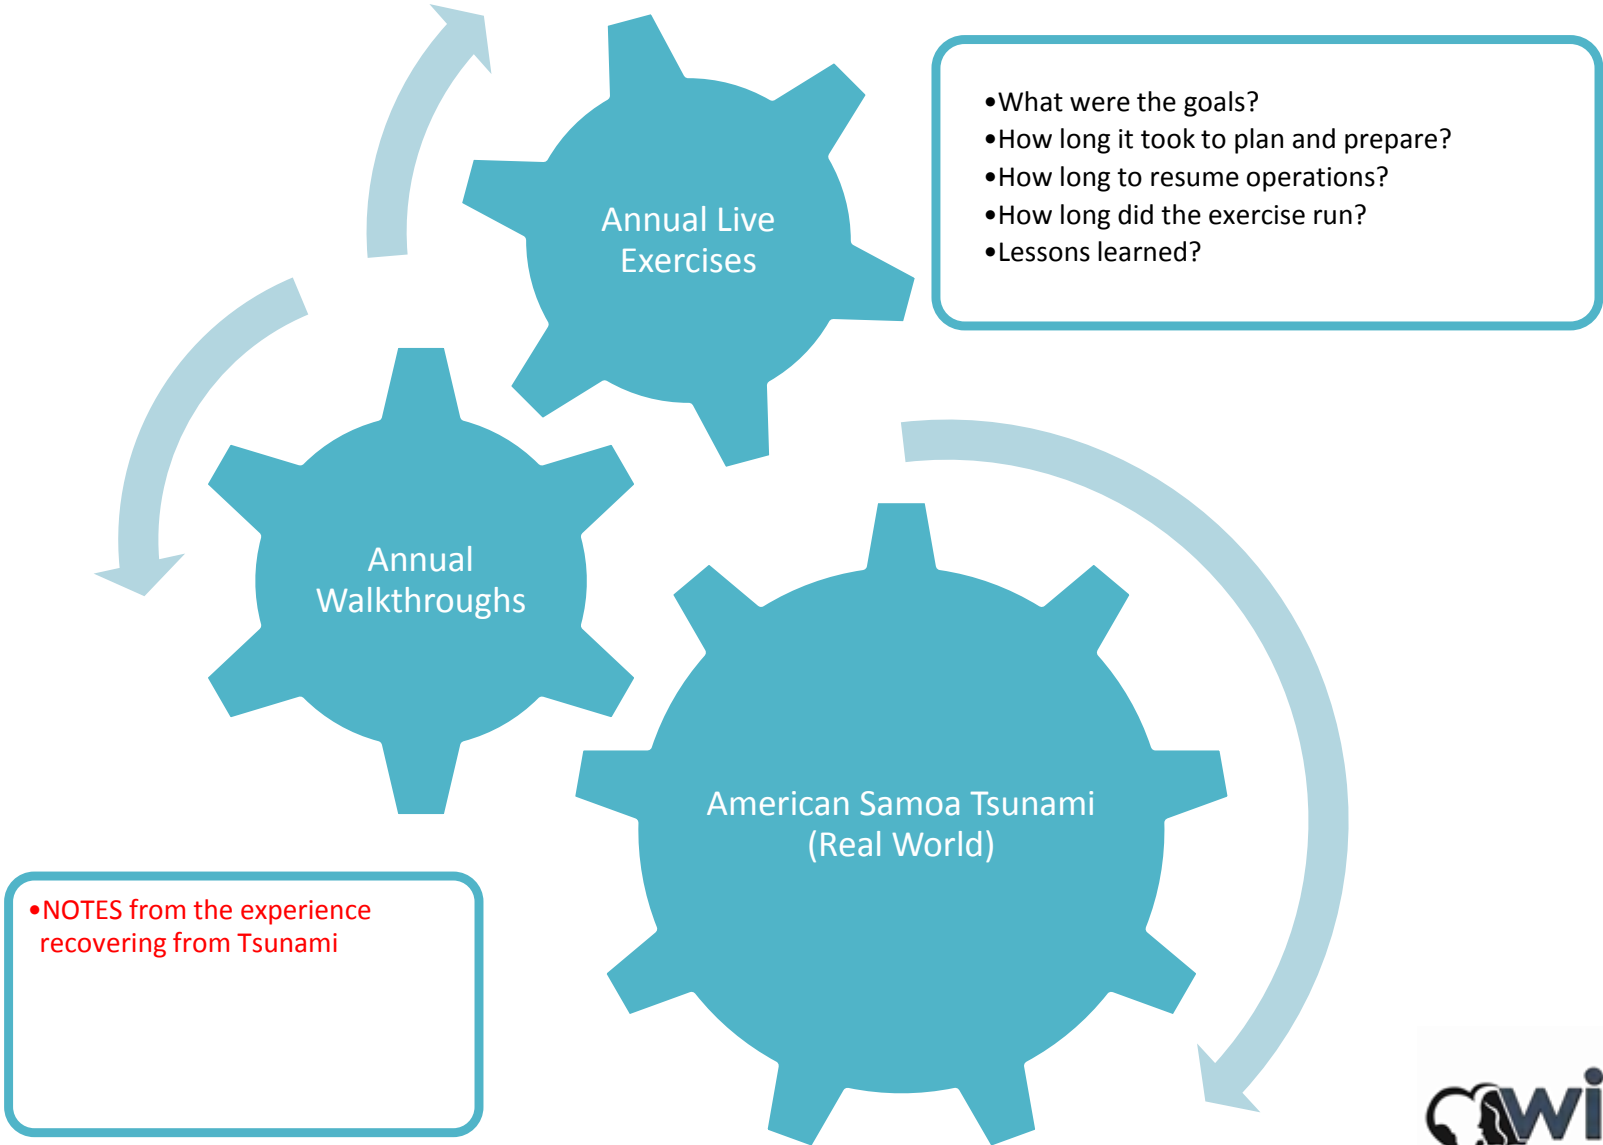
Annual Live Exercises

•What were the goals?
•How long it took to plan and prepare?
•How long to resume operations?
•How long did the exercise run?
•Lessons learned?

Annual Walkthroughs

American Samoa Tsunami (Real World)

•NOTES from the experience recovering from Tsunami

wi